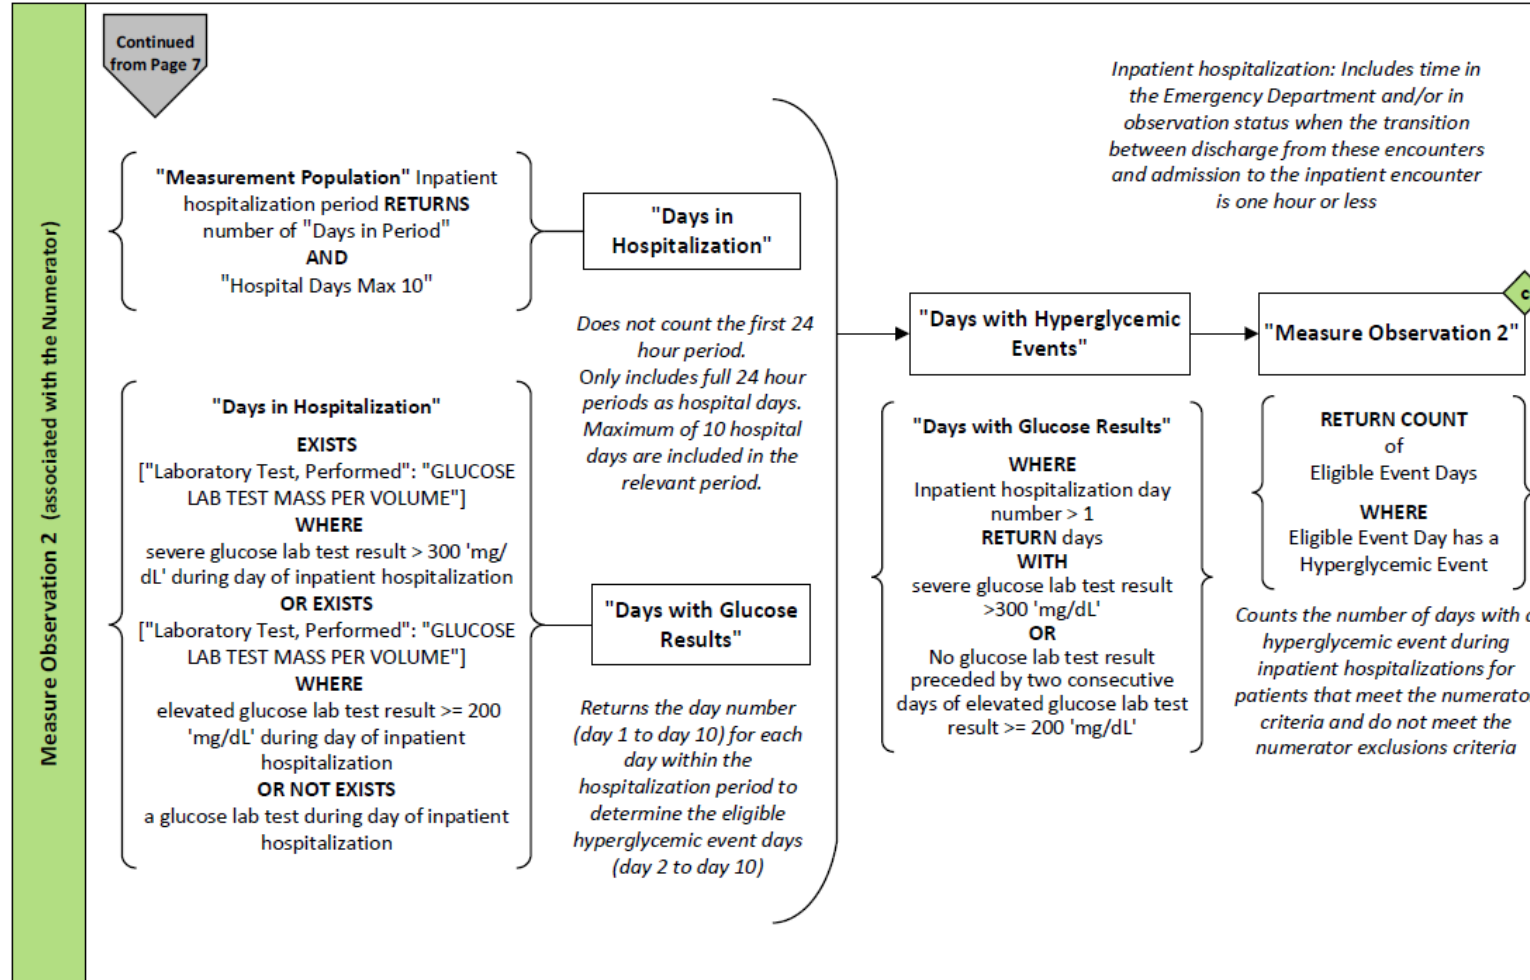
Measure Observation 2 (associated with the Numerator)

Continued from Page 7

"Measurement Population" Inpatient hospitalization period RETURNS number of "Days in Period" AND "Hospital Days Max 10"

"Days in Hospitalization"

Does not count the first 24 hour period. Only includes full 24 hour periods as hospital days. Maximum of 10 hospital days are included in the relevant period.

"Days in Hospitalization"
EXISTS
["Laboratory Test, Performed": "GLUCOSE LAB TEST MASS PER VOLUME"]
WHERE
severe glucose lab test result > 300 'mg/dL' during day of inpatient hospitalization
OR EXISTS
["Laboratory Test, Performed": "GLUCOSE LAB TEST MASS PER VOLUME"]
WHERE
elevated glucose lab test result >= 200 'mg/dL' during day of inpatient hospitalization
OR NOT EXISTS
a glucose lab test during day of inpatient hospitalization

"Days with Glucose Results"

Returns the day number (day 1 to day 10) for each day within the hospitalization period to determine the eligible hyperglycemic event days (day 2 to day 10)

Inpatient hospitalization: Includes time in the Emergency Department and/or in observation status when the transition between discharge from these encounters and admission to the inpatient encounter is one hour or less

"Days with Hyperglycemic Events"

"Days with Glucose Results"
WHERE
Inpatient hospitalization day number > 1
RETURN days
WITH
severe glucose lab test result >300 'mg/dL'
OR
No glucose lab test result preceded by two consecutive days of elevated glucose lab test result >= 200 'mg/dL'

"Measure Observation 2"

RETURN COUNT
of
Eligible Event Days
WHERE
Eligible Event Day has a Hyperglycemic Event

Counts the number of days with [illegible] hyperglycemic event during inpatient hospitalizations for patients that meet the numerato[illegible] criteria and do not meet the numerator exclusions criteria